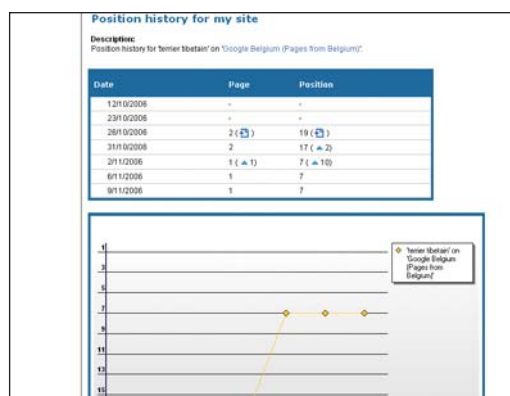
Position history for my site

Description:
Position history for 'terrier tibetain' on 'Google Belgium (Pages from Belgium)'.

| Date | Page | Position |
|---|---|---|
| 12/10/2006 | - | - |
| 23/10/2006 | - | - |
| 28/10/2006 | 2 ( ) | 19 ( ) |
| 31/10/2006 | 2 | 17 ( ▲2) |
| 2/11/2006 | 1 ( ▲1) | 7 ( ▲10) |
| 6/11/2006 | 1 | 7 |
| 9/11/2006 | 1 | 7 |

'terrier tibetain' on 'Google Belgium (Pages from Belgium)'

1
3
5
7
9
11
13
15